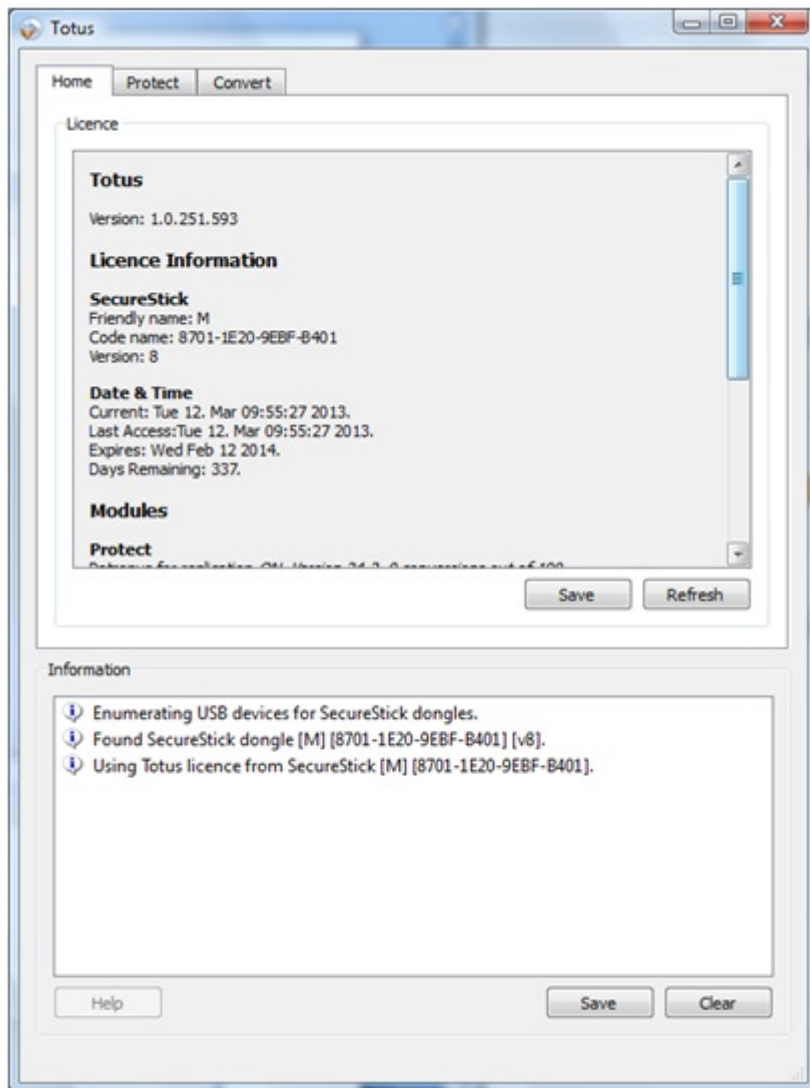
Totus

Home | Protect | Convert

Licence

Totus

Version: 1.0.251.593

Licence Information

SecureStick
Friendly name: M
Code name: 8701-1E20-9EBF-B401
Version: 8

Date & Time
Current: Tue 12. Mar 09:55:27 2013.
Last Access:Tue 12. Mar 09:55:27 2013.
Expires: Wed Feb 12 2014.
Days Remaining: 337.

Modules

Protect
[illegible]

Save | Refresh

Information

Enumerating USB devices for SecureStick dongles.
Found SecureStick dongle [M] [8701-1E20-9EBF-B401] [v8].
Using Totus licence from SecureStick [M] [8701-1E20-9EBF-B401].

Help | Save | Clear